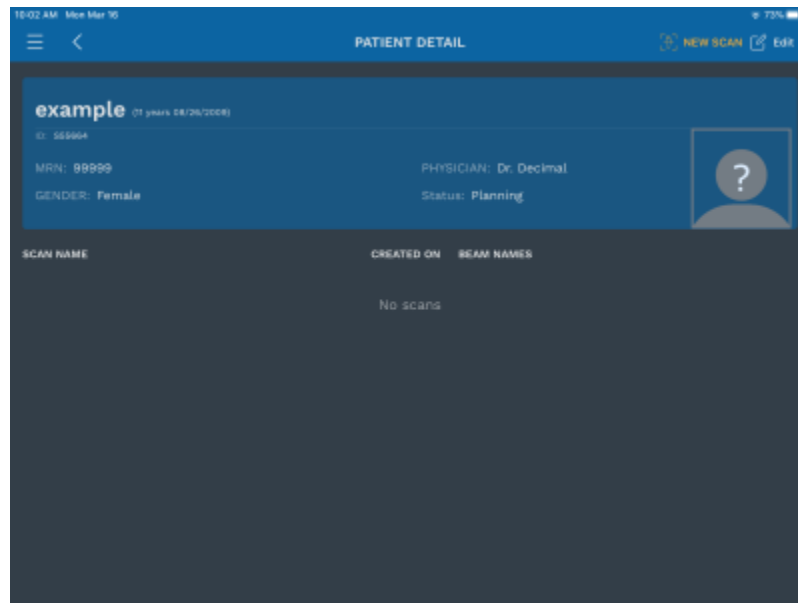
10:02 AM Mon Mar 16

73%

PATIENT DETAIL

NEW SCAN

Edit

example (11 years 08/26/2008)

ID: 555904

MRN: 99999

PHYSICIAN: Dr. Decimal

GENDER: Female

Status: Planning

?

SCAN NAME

CREATED ON

BEAM NAMES

No scans